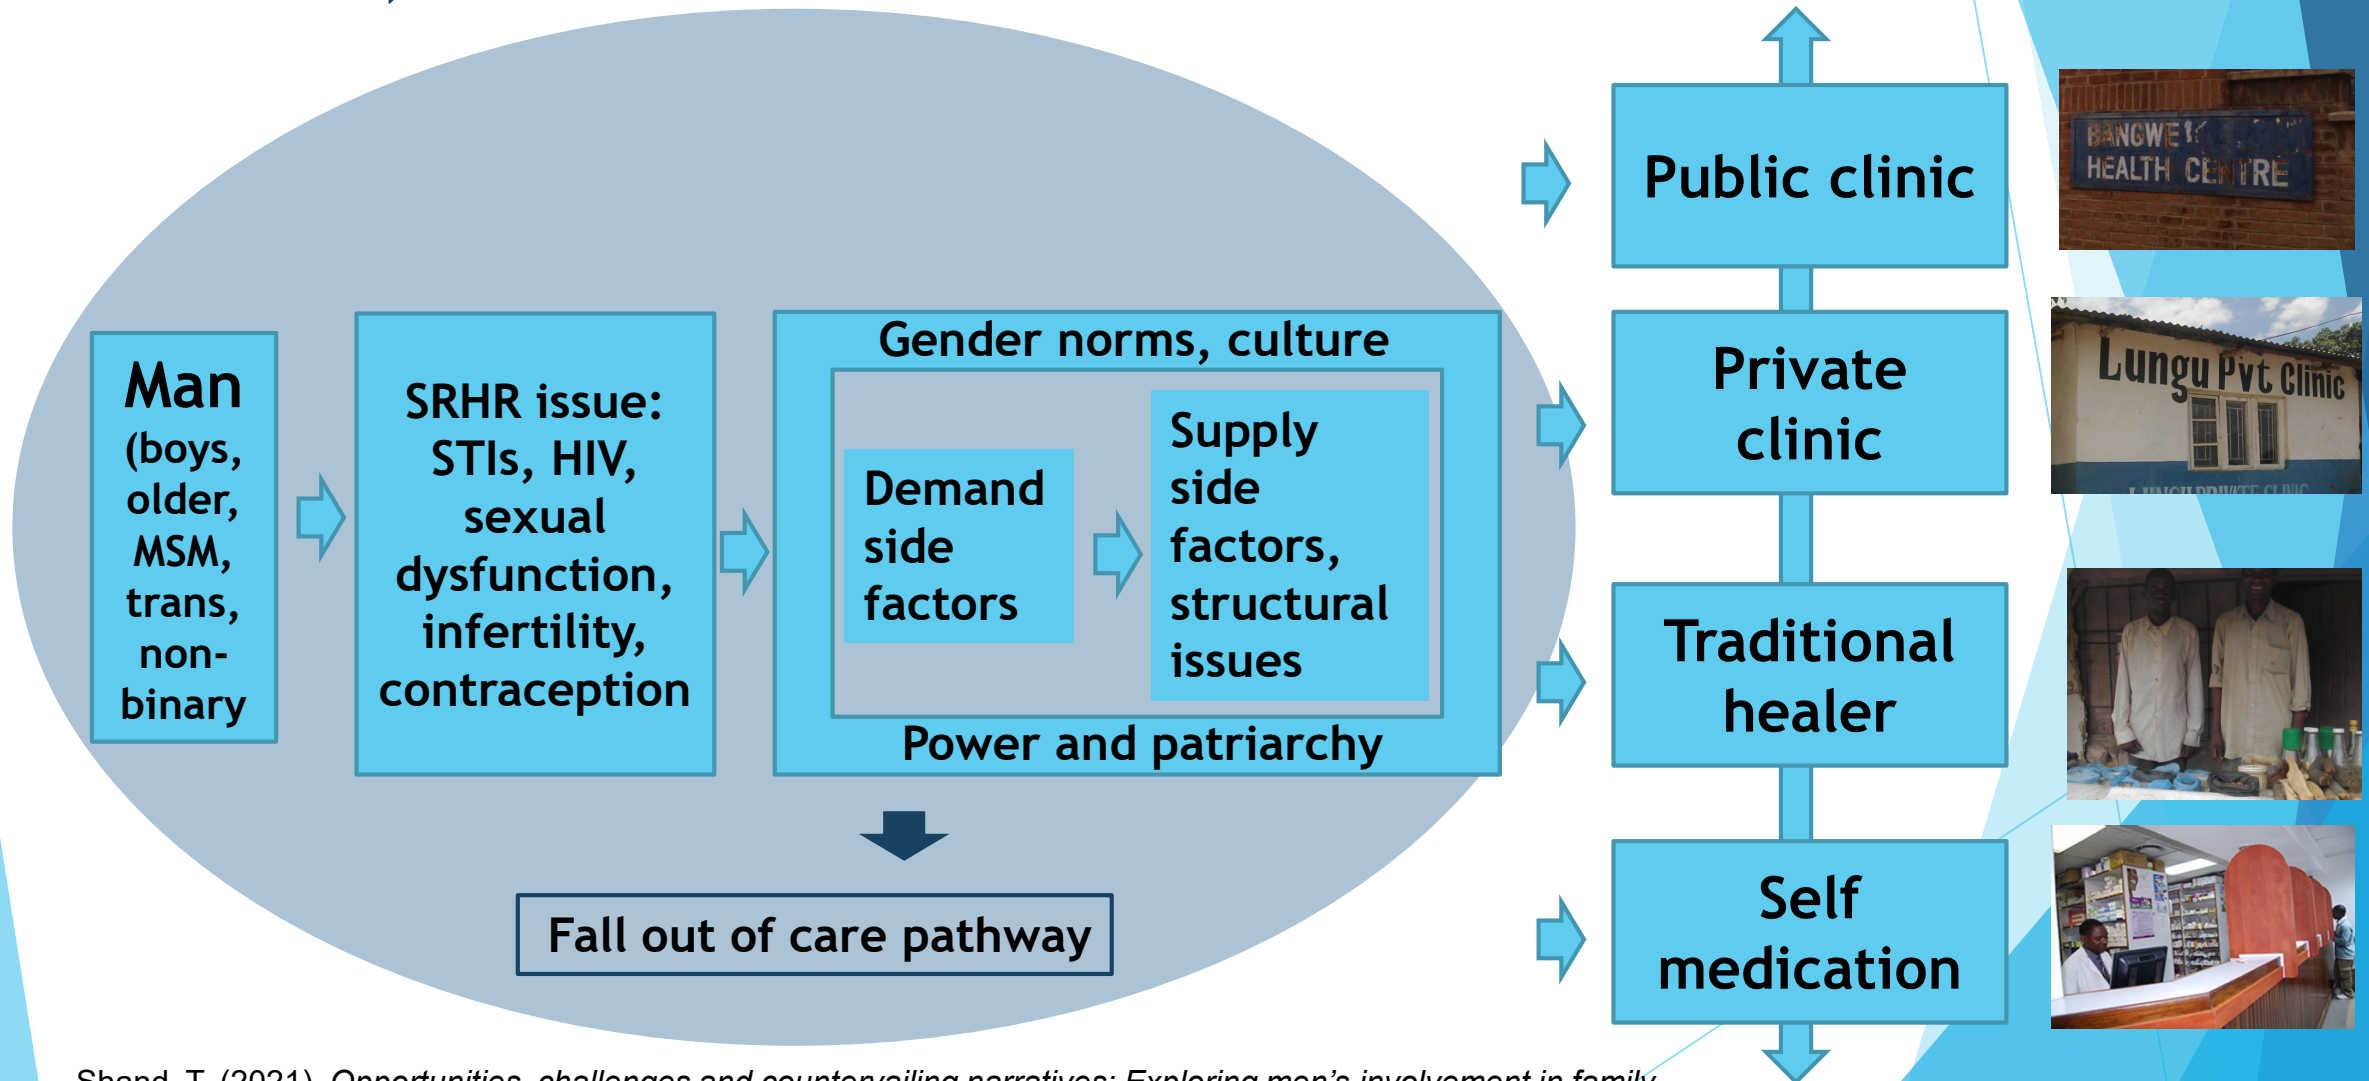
Man (boys, older, MSM, trans, non-binary

SRHR issue: STIs, HIV, sexual dysfunction, infertility, contraception

Gender norms, culture

Demand side factors

Supply side factors, structural issues

Power and patriarchy

Fall out of care pathway

Public clinic

BANGWE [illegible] HEALTH CE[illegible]TRE

Private clinic

Lungu Pvt Clinic

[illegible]

Traditional healer

Self medication

Shand, T. (2021). Opportunities, challenges and countervailing narratives: Exploring men's involvement in family